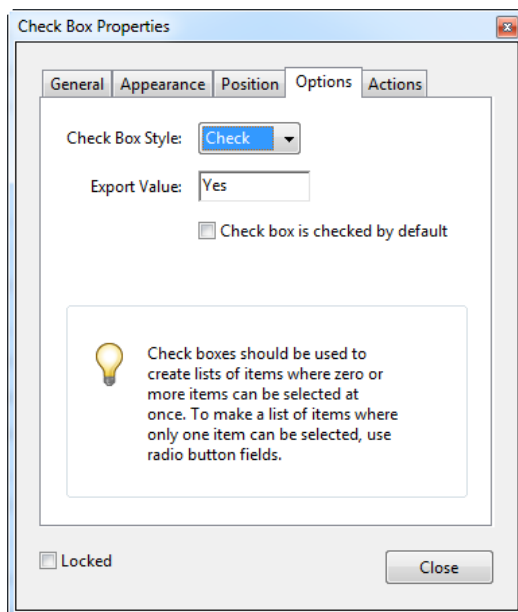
Check Box Properties

General Appearance Position Options Actions

Check Box Style: Check

Export Value: Yes

Check box is checked by default

Check boxes should be used to create lists of items where zero or more items can be selected at once. To make a list of items where only one item can be selected, use radio button fields.

Locked

Close